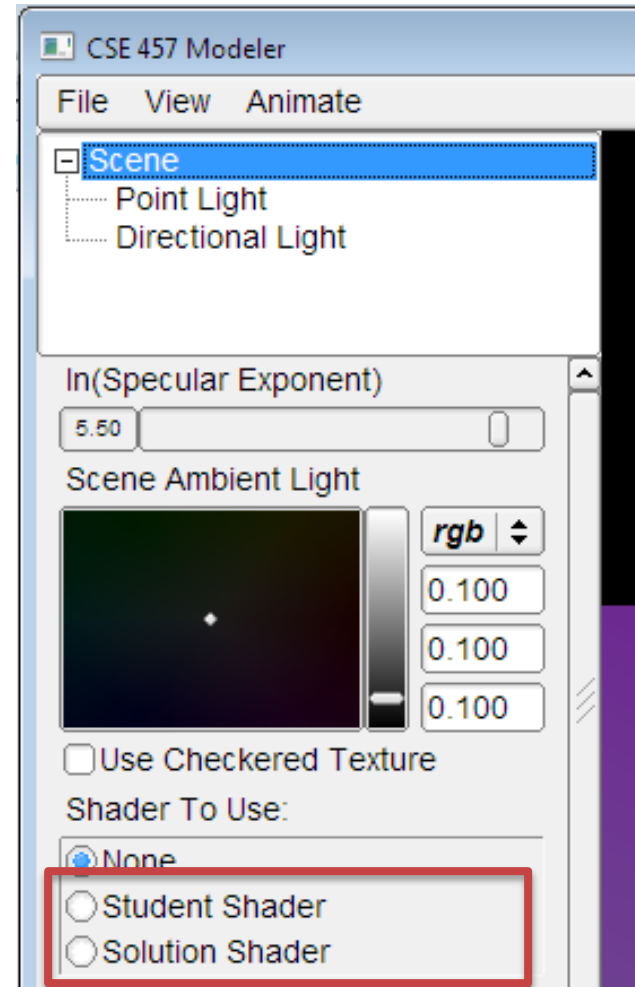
CSE 457 Modeler

File View Animate

Scene
Point Light
Directional Light

ln(Specular Exponent)
5.50

Scene Ambient Light
rgb
0.100
0.100
0.100

Use Checkered Texture

Shader To Use:
None
Student Shader
Solution Shader